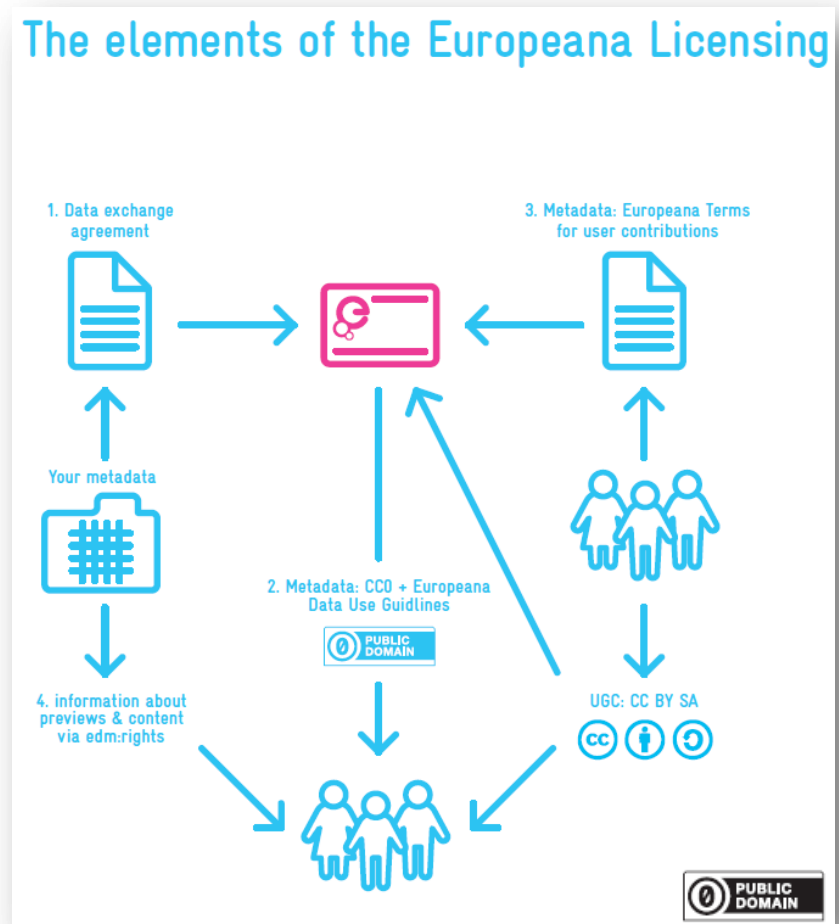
The elements of the Europeana Licensing

1. Data exchange agreement

3. Metadata: Europeana Terms for user contributions

Your metadata

2. Metadata: CC0 + Europeana Data Use Guidlines

PUBLIC DOMAIN

4. information about previews & content via edm:rights

UGC: CC BY SA

PUBLIC DOMAIN